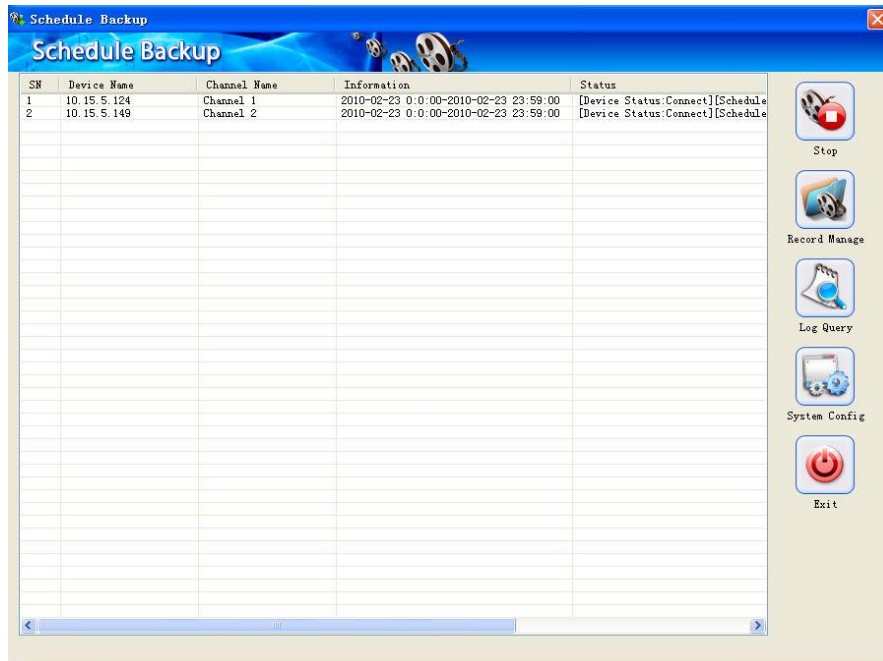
Schedule Backup

Schedule Backup

| SN | Device Name | Channel Name | Information | Status |
|---|---|---|---|---|
| 1 | 10.15.5.124 | Channel 1 | 2010-02-23 0:0:00-2010-02-23 23:59:00 | [Device Status:Connect][Schedule |
| 2 | 10.15.5.149 | Channel 2 | 2010-02-23 0:0:00-2010-02-23 23:59:00 | [Device Status:Connect][Schedule |

Stop

Record Manage

Log Query

System Config

Exit